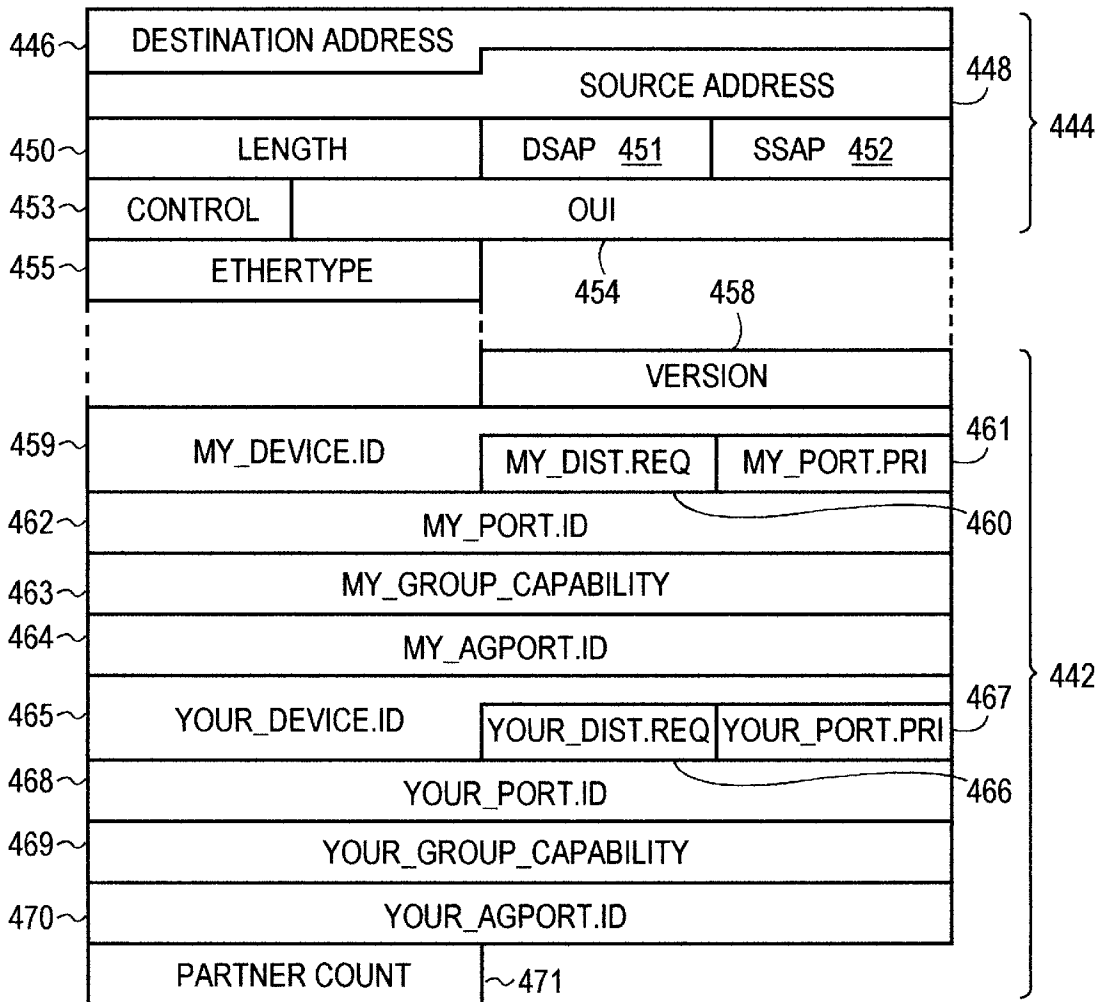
446 DESTINATION ADDRESS
SOURCE ADDRESS 448
444
450 LENGTH DSAP 451 SSAP 452
453 CONTROL OUI
455 ETHERTYPE
454 458
VERSION
459 MY_DEVICE.ID MY_DIST.REQ MY_PORT.PRI 461
462 MY_PORT.ID 460
463 MY_GROUP_CAPABILITY
464 MY_AGPORT.ID
442
465 YOUR_DEVICE.ID YOUR_DIST.REQ YOUR_PORT.PRI 467
468 YOUR_PORT.ID 466
469 YOUR_GROUP_CAPABILITY
470 YOUR_AGPORT.ID
PARTNER COUNT 471